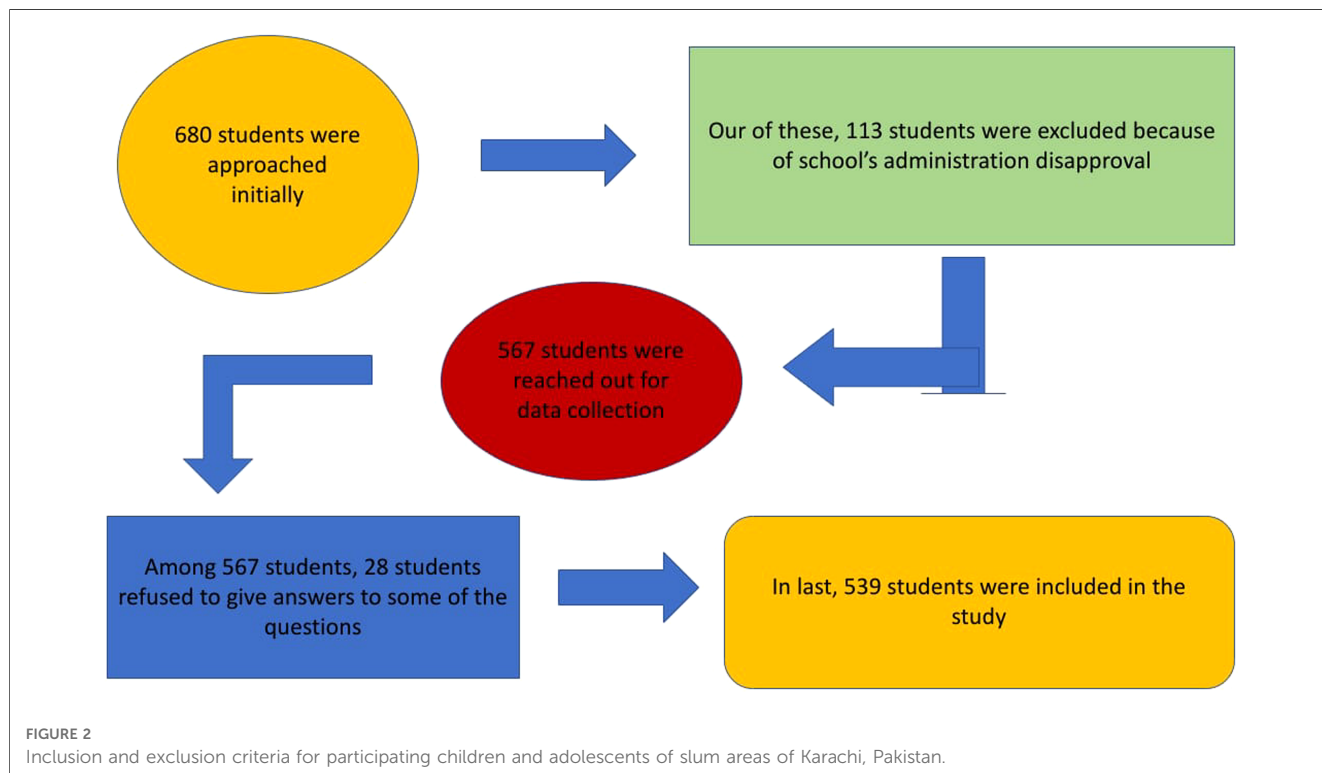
680 students were approached initially

Our of these, 113 students were excluded because of school's administration disapproval

567 students were reached out for data collection

Among 567 students, 28 students refused to give answers to some of the questions

In last, 539 students were included in the study

FIGURE 2
Inclusion and exclusion criteria for participating children and adolescents of slum areas of Karachi, Pakistan.